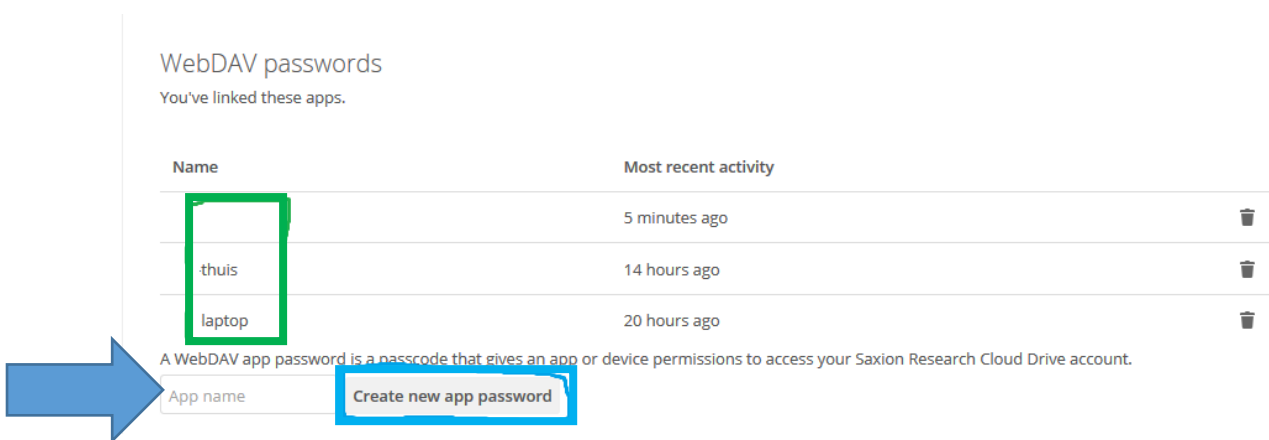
WebDAV passwords

You've linked these apps.

| Name | Most recent activity |
|---|---|
| | 5 minutes ago |
| thuis | 14 hours ago |
| laptop | 20 hours ago |

A WebDAV app password is a passcode that gives an app or device permissions to access your Saxion Research Cloud Drive account.

App name

Create new app password